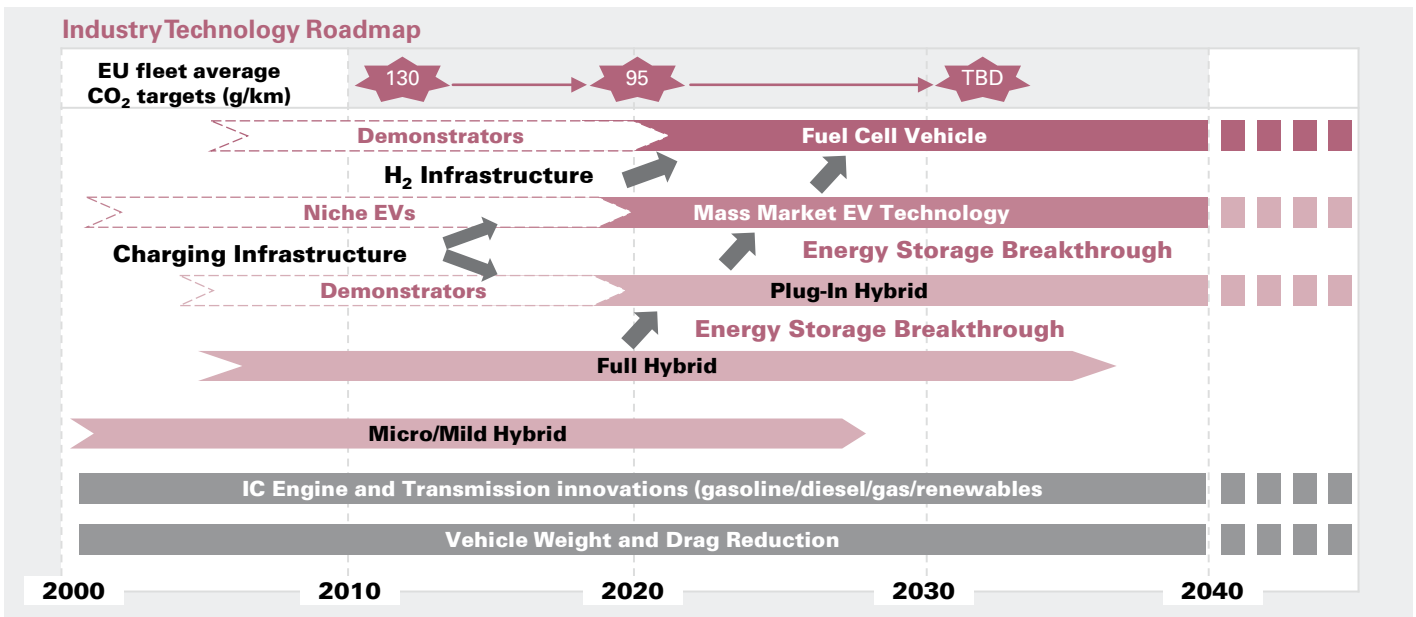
IndustryTechnology Roadmap

EU fleet average $CO_2$ targets (g/km)

130

95

TBD

Demonstrators

Fuel Cell Vehicle

$H_2$ Infrastructure

Niche EVs

Mass Market EV Technology

Charging Infrastructure

Energy Storage Breakthrough

Demonstrators

Plug-In Hybrid

Energy Storage Breakthrough

Full Hybrid

Micro/Mild Hybrid

IC Engine and Transmission innovations (gasoline/diesel/gas/renewables

Vehicle Weight and Drag Reduction

2000

2010

2020

2030

2040